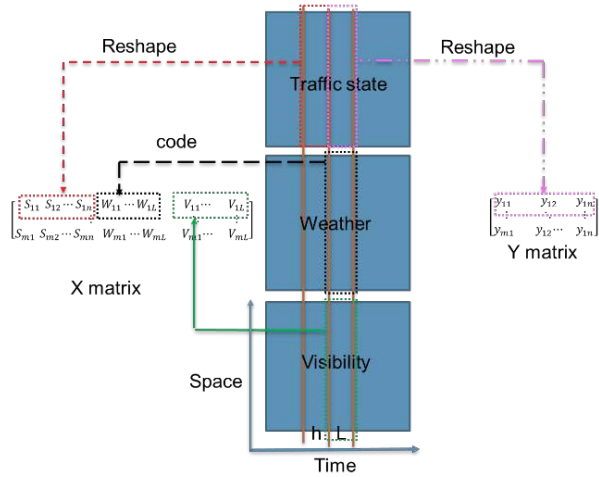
Reshape

Reshape

Traffic state

code

$\begin{bmatrix} S_{11} & S_{12} \cdots S_{1n} & W_{11} \cdots W_{1L} & V_{11} \cdots & V_{1L} \\ S_{m1} & S_{m2} \cdots S_{mn} & W_{m1} \cdots W_{mL} & V_{m1} \cdots & V_{mL} \end{bmatrix}$

Weather

$\begin{bmatrix} y_{11} & y_{12} & y_{1n} \\ y_{m1} & y_{12} \cdots & y_{1n} \end{bmatrix}$

Y matrix

X matrix

Visibility

Space

h L

Time